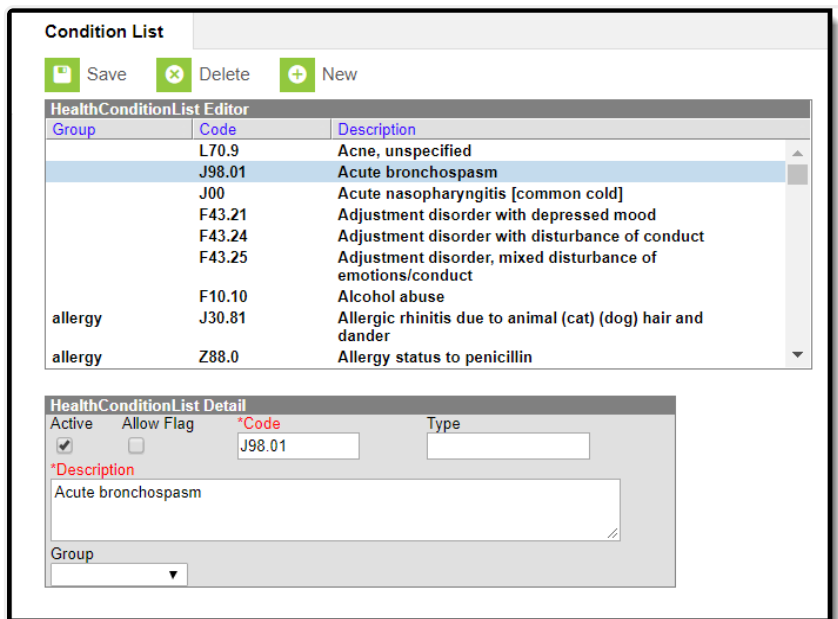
Condition List

Save Delete New

HealthConditionList Editor

| Group | Code | Description |
|---|---|---|
| | L70.9 | Acne, unspecified |
| | J98.01 | Acute bronchospasm |
| | J00 | Acute nasopharyngitis [common cold] |
| | F43.21 | Adjustment disorder with depressed mood |
| | F43.24 | Adjustment disorder with disturbance of conduct |
| | F43.25 | Adjustment disorder, mixed disturbance of emotions/conduct |
| | F10.10 | Alcohol abuse |
| allergy | J30.81 | Allergic rhinitis due to animal (cat) (dog) hair and dander |
| allergy | Z88.0 | Allergy status to penicillin |

HealthConditionList Detail

Active Allow Flag *Code J98.01 Type

*Description

Acute bronchospasm

Group